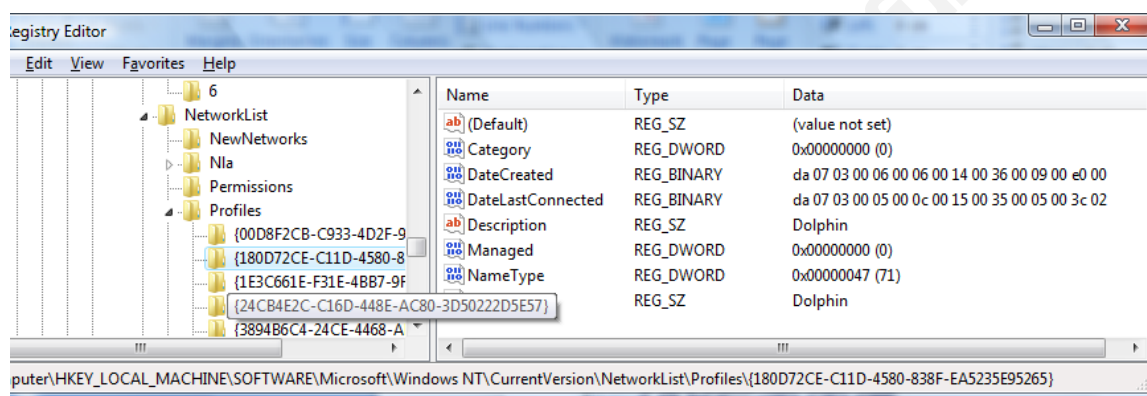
egistry Editor

Edit View Favorites Help

6
NetworkList
NewNetworks
Nla
Permissions
Profiles
{00D8F2CB-C933-4D2F-9
{180D72CE-C11D-4580-8
{1E3C661E-F31E-4BB7-9F
{24CB4E2C-C16D-448E-AC80-3D50222D5E57}
{3894B6C4-24CE-4468-A

| Name | Type | Data |
|---|---|---|
| (Default) | REG_SZ | (value not set) |
| Category | REG_DWORD | 0x00000000 (0) |
| DateCreated | REG_BINARY | da 07 03 00 06 00 06 00 14 00 36 00 09 00 e0 00 |
| DateLastConnected | REG_BINARY | da 07 03 00 05 00 0c 00 15 00 35 00 05 00 3c 02 |
| Description | REG_SZ | Dolphin |
| Managed | REG_DWORD | 0x00000000 (0) |
| NameType | REG_DWORD | 0x00000047 (71) |
| | REG_SZ | Dolphin |

puter\HKEY_LOCAL_MACHINE\SOFTWARE\Microsoft\Windows NT\CurrentVersion\NetworkList\Profiles\{180D72CE-C11D-4580-838F-EA5235E95265}